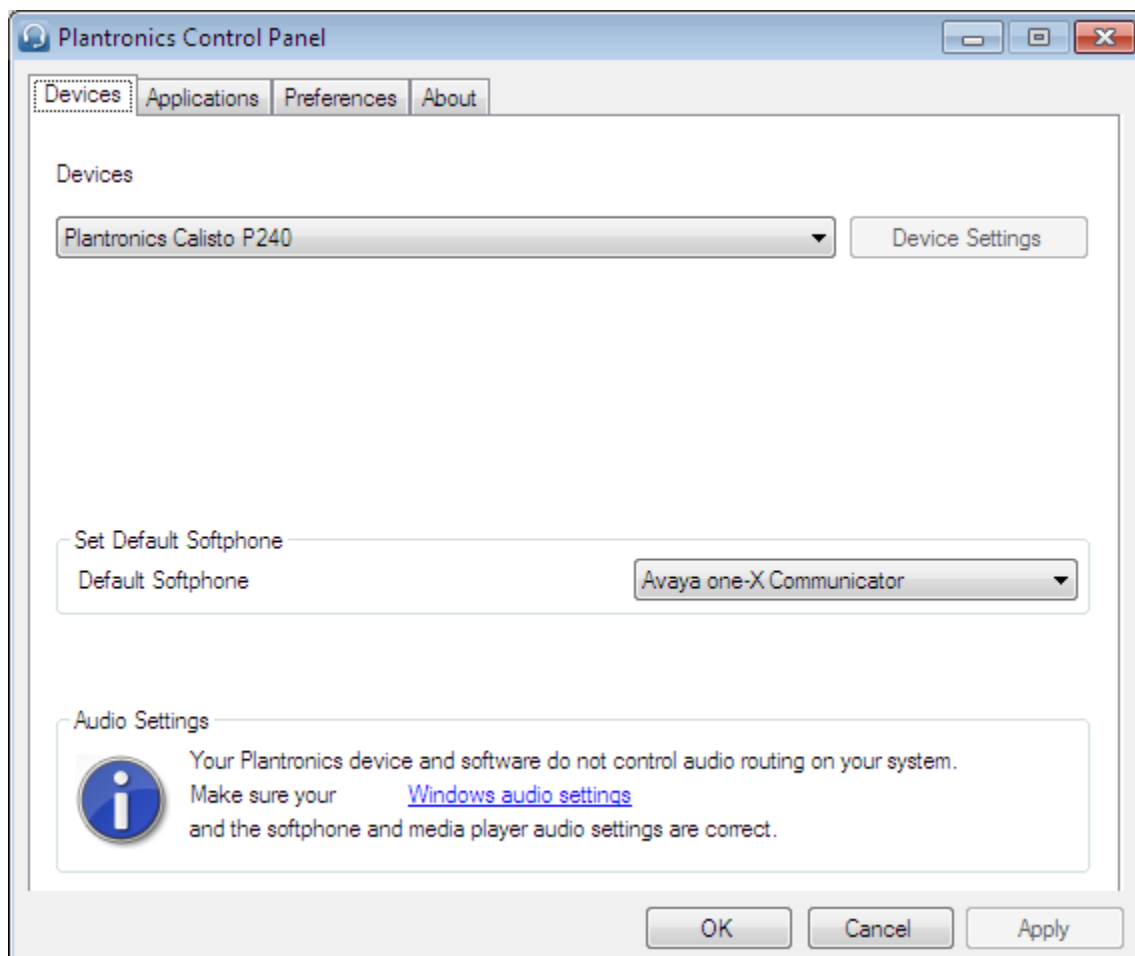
Plantronics Control Panel

Devices | Applications | Preferences | About

Devices

Plantronics Calisto P240

Device Settings

Set Default Softphone

Default Softphone

Avaya one-X Communicator

Audio Settings

Your Plantronics device and software do not control audio routing on your system. Make sure your Windows audio settings and the softphone and media player audio settings are correct.

OK

Cancel

Apply